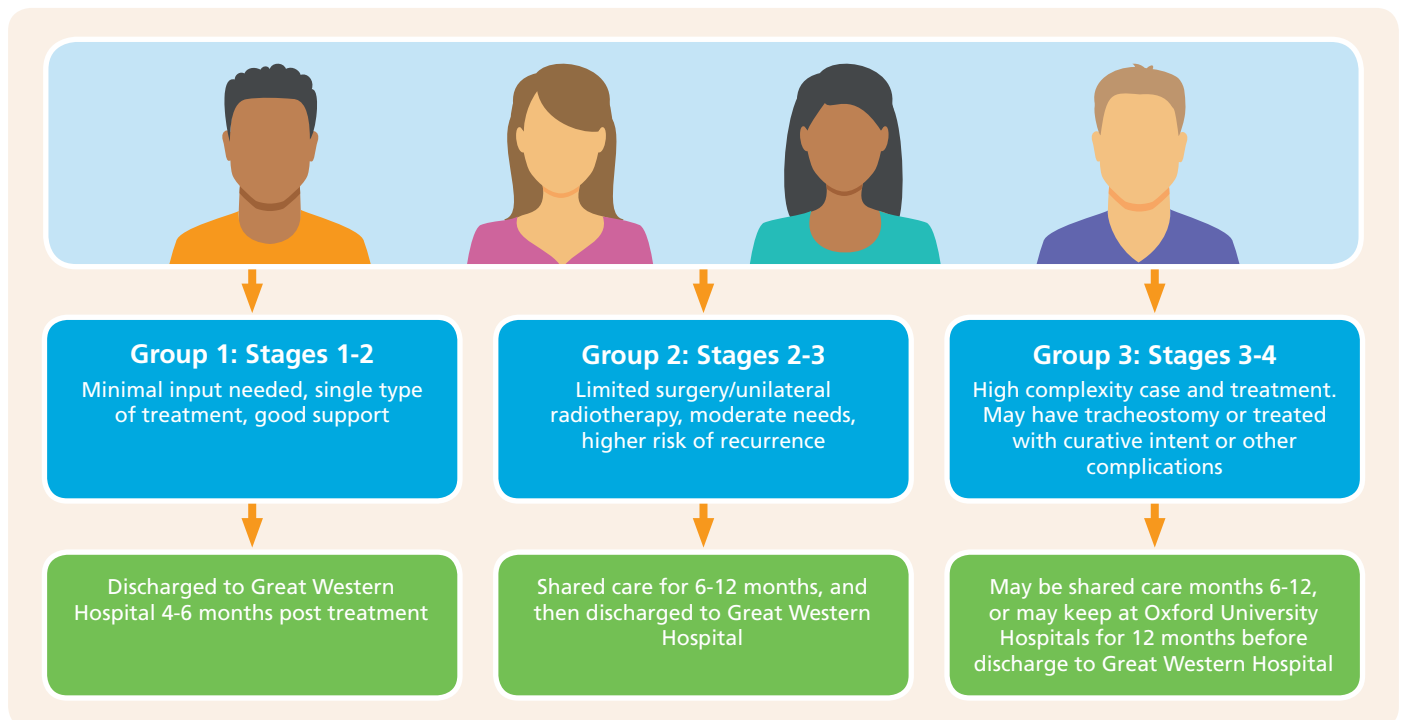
Group 1: Stages 1-2
Minimal input needed, single type of treatment, good support

Discharged to Great Western Hospital 4-6 months post treatment

Group 2: Stages 2-3
Limited surgery/unilateral radiotherapy, moderate needs, higher risk of recurrence

Shared care for 6-12 months, and then discharged to Great Western Hospital

Group 3: Stages 3-4
High complexity case and treatment. May have tracheostomy or treated with curative intent or other complications

May be shared care months 6-12, or may keep at Oxford University Hospitals for 12 months before discharge to Great Western Hospital